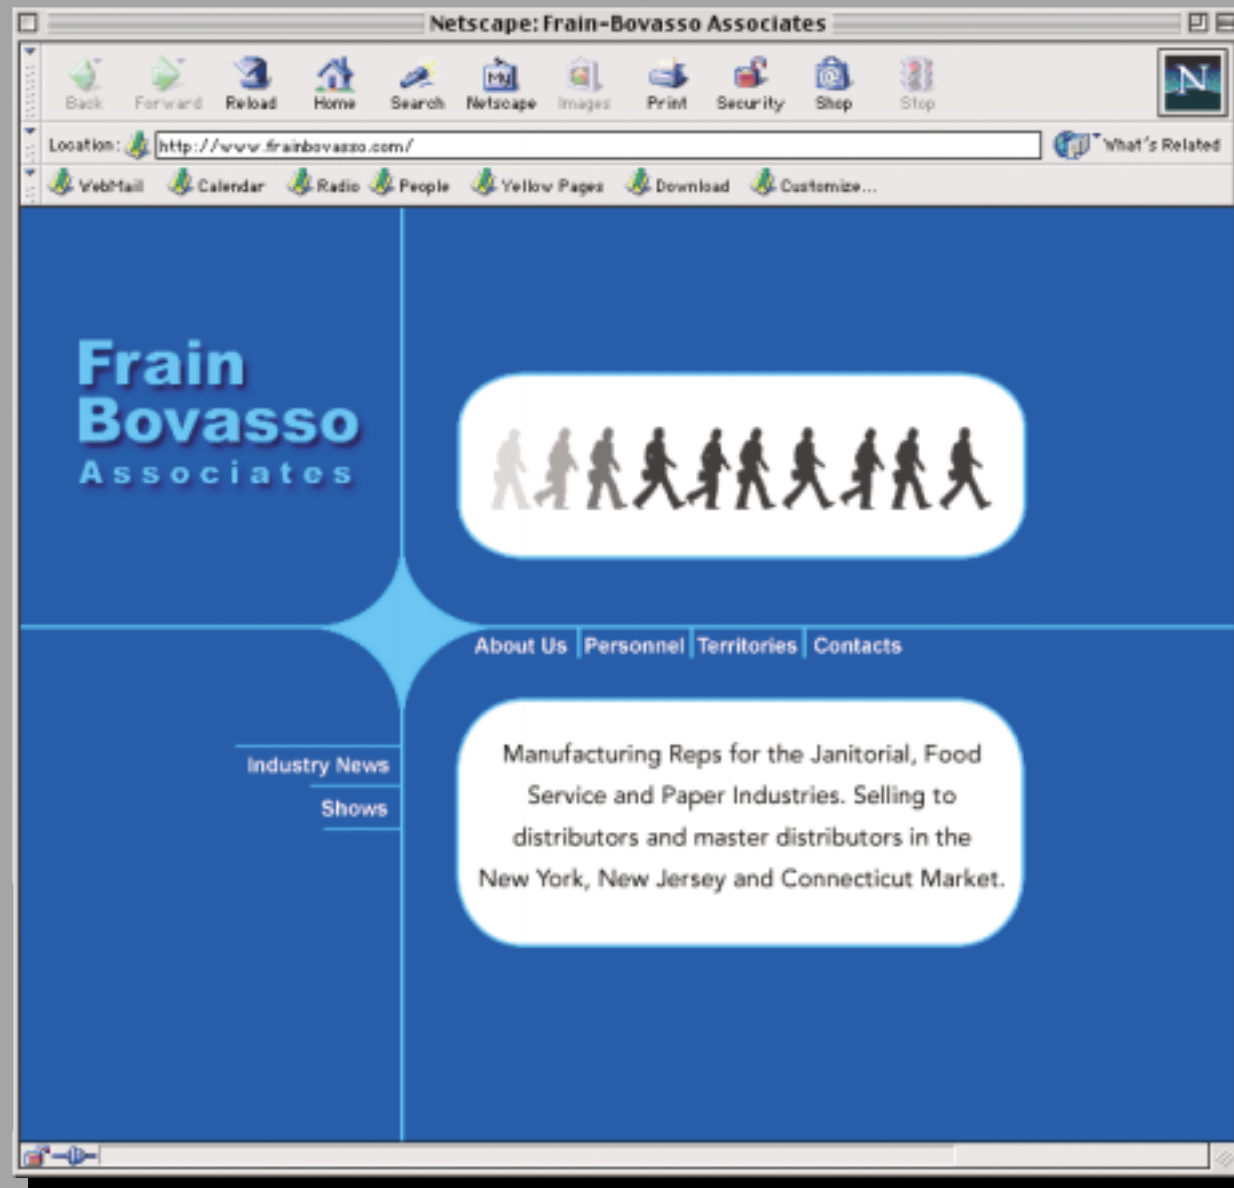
Netscape: Frain-Bovasso Associates

Back Forward Reload Home Search Netscape Images Print Security Shop Stop

Location: http://www.frainbovasso.com/

What's Related

WebMail Calendar Radio People Yellow Pages Download Customize...

Frain Bovasso Associates

About Us | Personnel | Territories | Contacts

Industry News

Shows

Manufacturing Reps for the Janitorial, Food Service and Paper Industries. Selling to distributors and master distributors in the New York, New Jersey and Connecticut Market.